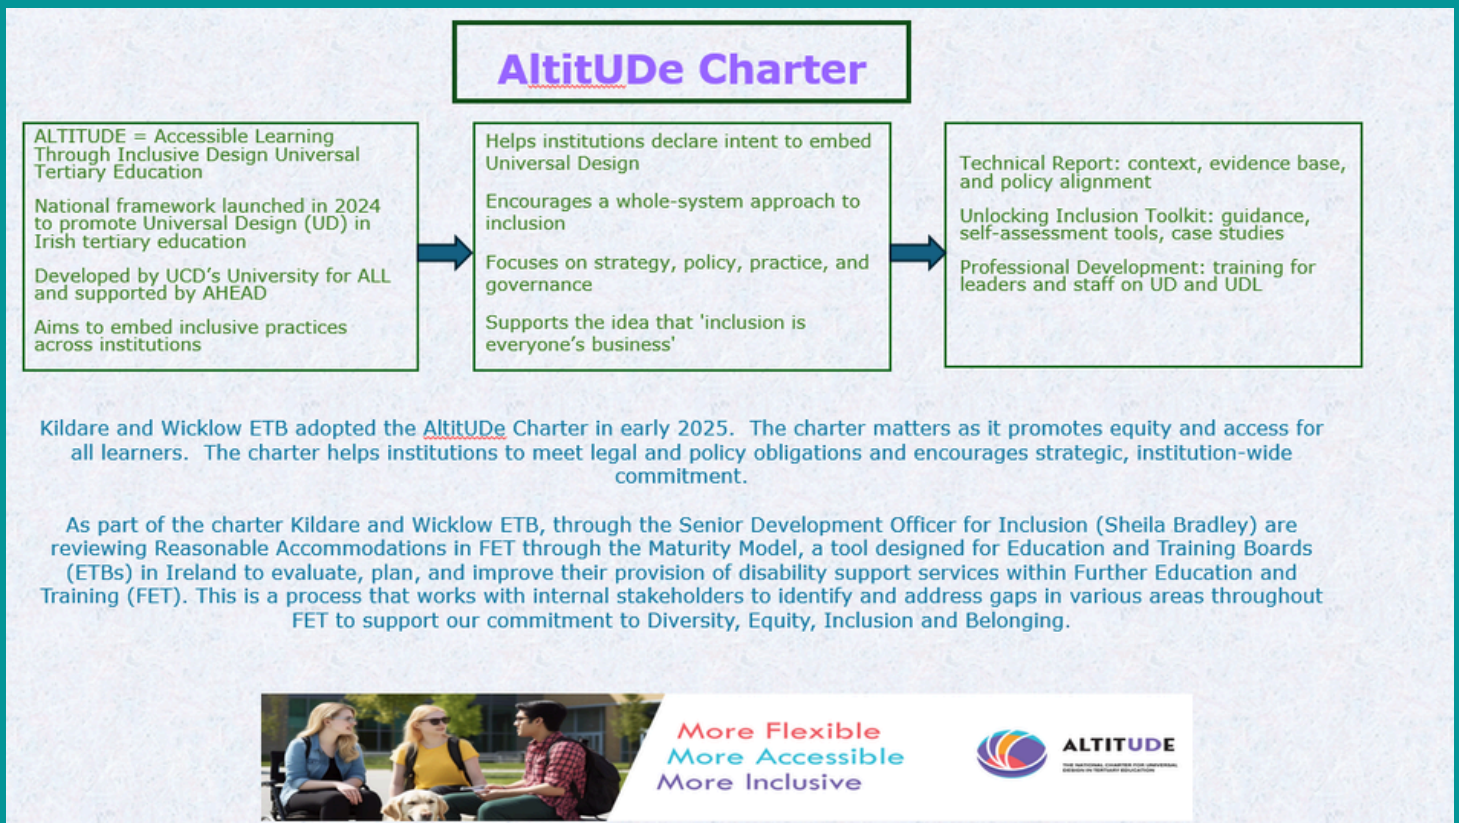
AltitUDe Charter

ALTITUDE = Accessible Learning Through Inclusive Design Universal Tertiary Education

National framework launched in 2024 to promote Universal Design (UD) in Irish tertiary education

Developed by UCD's University for ALL and supported by AHEAD

Aims to embed inclusive practices across institutions

Helps institutions declare intent to embed Universal Design

Encourages a whole-system approach to inclusion

Focuses on strategy, policy, practice, and governance

Supports the idea that 'inclusion is everyone's business'

Technical Report: context, evidence base, and policy alignment

Unlocking Inclusion Toolkit: guidance, self-assessment tools, case studies

Professional Development: training for leaders and staff on UD and UDL

Kildare and Wicklow ETB adopted the AltitUDe Charter in early 2025. The charter matters as it promotes equity and access for all learners. The charter helps institutions to meet legal and policy obligations and encourages strategic, institution-wide commitment.

As part of the charter Kildare and Wicklow ETB, through the Senior Development Officer for Inclusion (Sheila Bradley) are reviewing Reasonable Accommodations in FET through the Maturity Model, a tool designed for Education and Training Boards (ETBs) in Ireland to evaluate, plan, and improve their provision of disability support services within Further Education and Training (FET). This is a process that works with internal stakeholders to identify and address gaps in various areas throughout FET to support our commitment to Diversity, Equity, Inclusion and Belonging.

More Flexible
More Accessible
More Inclusive

ALTITUDE
THE NATIONAL CHARTER FOR UNIVERSAL DESIGN IN TERTIARY EDUCATION